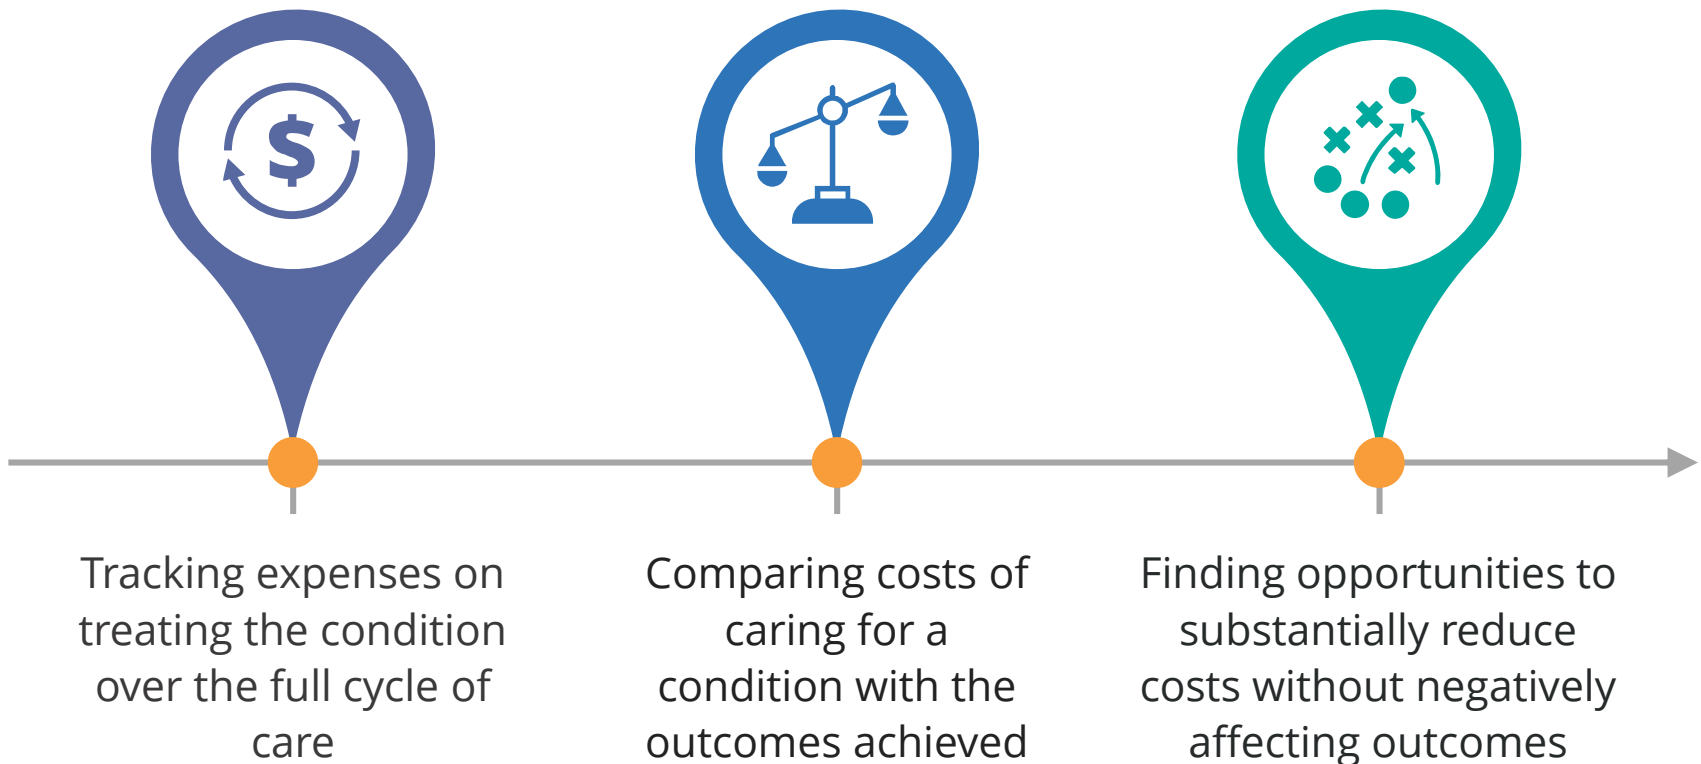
Tracking expenses on treating the condition over the full cycle of care

Comparing costs of caring for a condition with the outcomes achieved

Finding opportunities to substantially reduce costs without negatively affecting outcomes